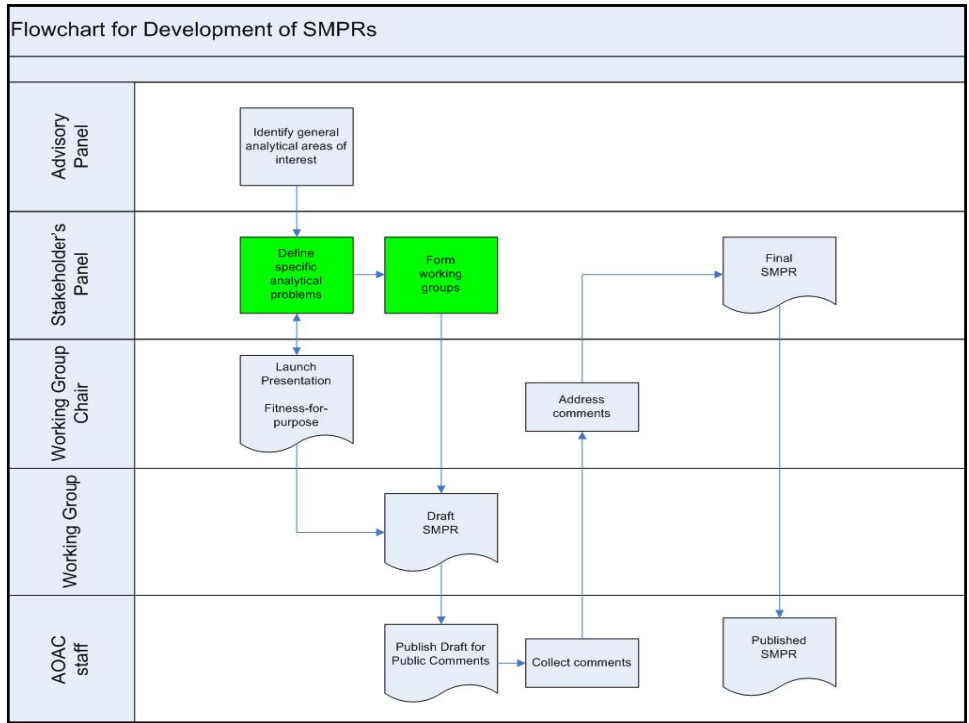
Flowchart for Development of SMPRs

Advisory Panel

Identify general analytical areas of interest

Stakeholder's Panel

Define specific analytical problems

Form working groups

Final SMPR

Working Group Chair

Launch Presentation

Fitness-for-purpose

Address comments

Working Group

Draft SMPR

AOAC staff

Publish Draft for Public Comments

Collect comments

Published SMPR